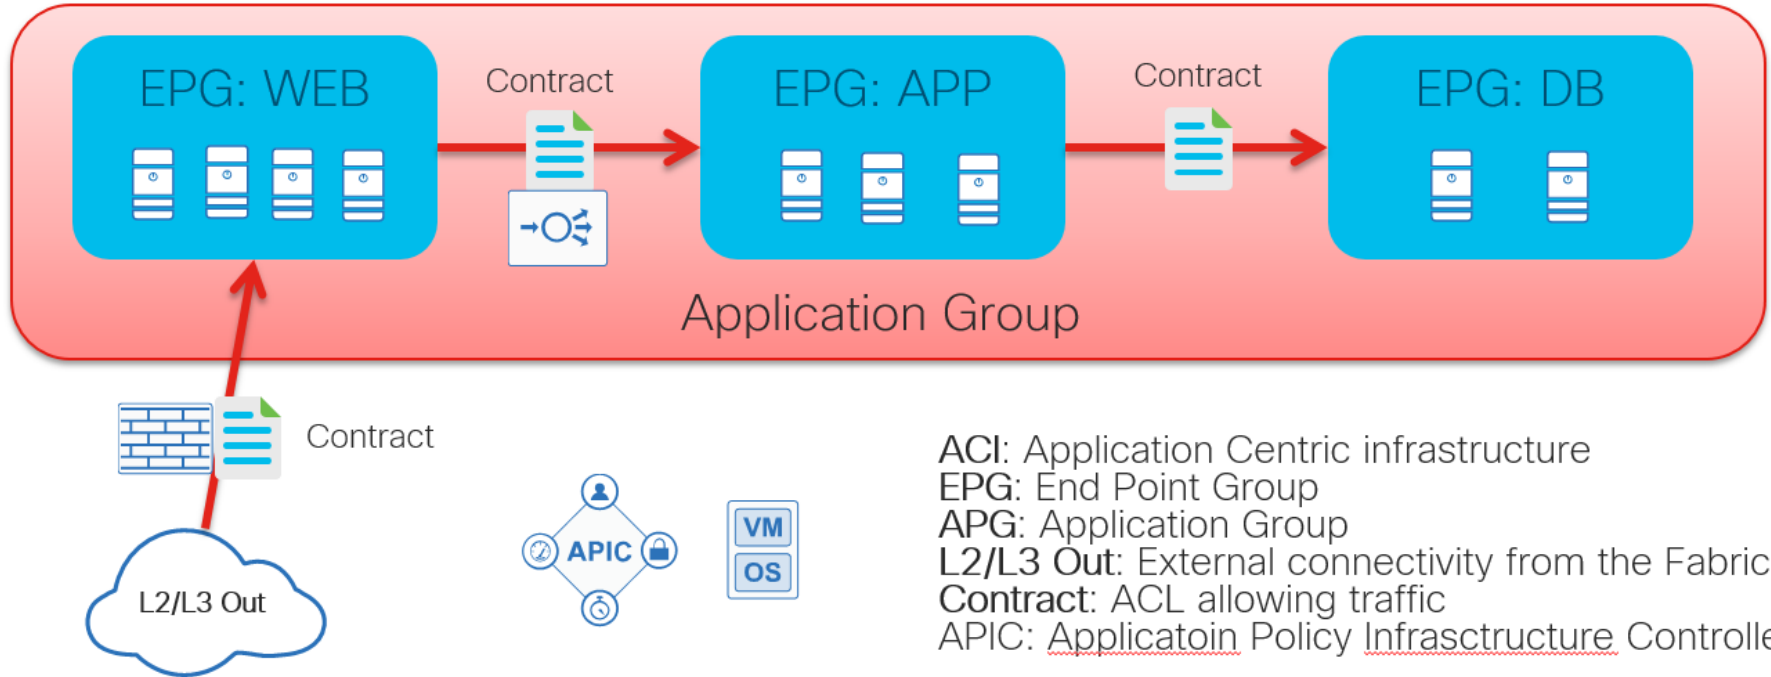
EPG: WEB

Contract

EPG: APP

Contract

EPG: DB

Application Group

Contract

L2/L3 Out

APIC

VM
OS

ACI: Application Centric infrastructure
EPG: End Point Group
APG: Application Group
L2/L3 Out: External connectivity from the Fabric
Contract: ACL allowing traffic
APIC: Applicatoin Policy Infrasctructure Controlle